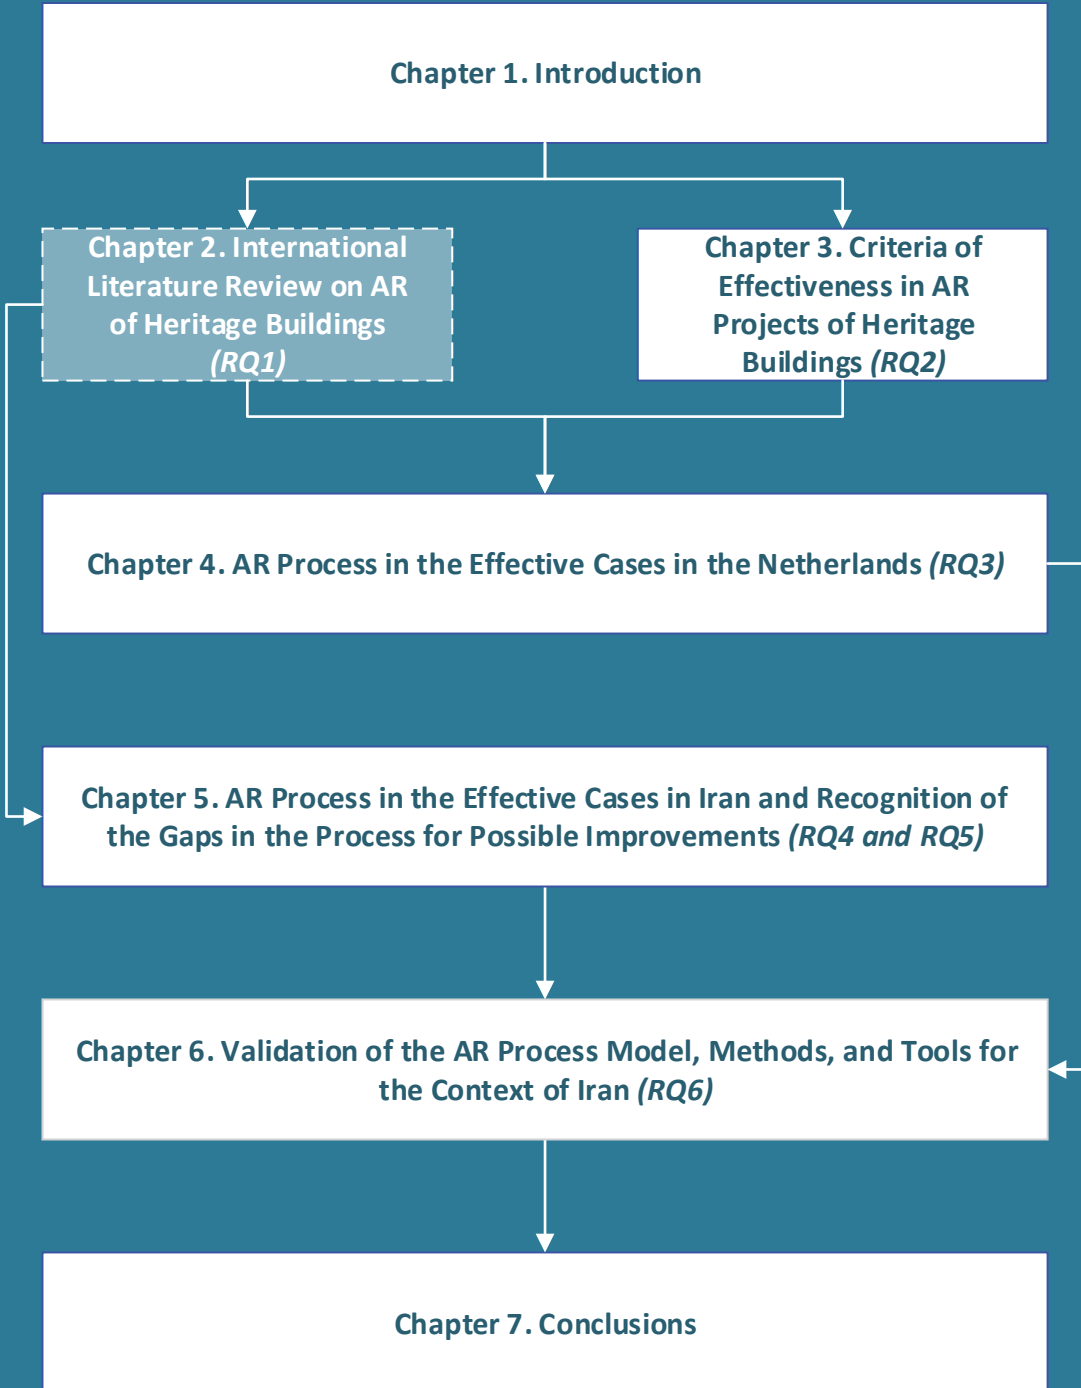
Chapter 1. Introduction

Chapter 2. International Literature Review on AR of Heritage Buildings *(RQ1)*

Chapter 3. Criteria of Effectiveness in AR Projects of Heritage Buildings *(RQ2)*

Chapter 4. AR Process in the Effective Cases in the Netherlands *(RQ3)*

Chapter 5. AR Process in the Effective Cases in Iran and Recognition of the Gaps in the Process for Possible Improvements *(RQ4 and RQ5)*

Chapter 6. Validation of the AR Process Model, Methods, and Tools for the Context of Iran *(RQ6)*

Chapter 7. Conclusions